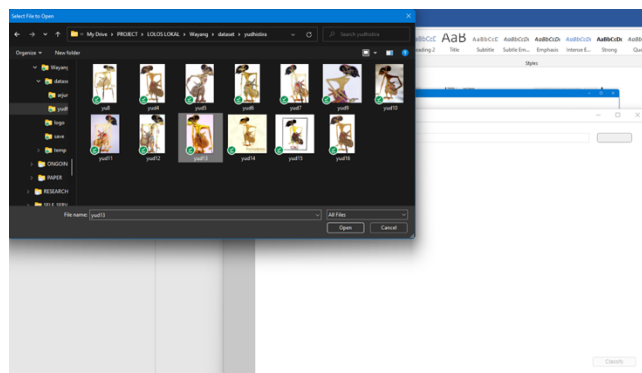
Select File to Open

My Drive > PROJECT > LOLOS LOKAL > Wayang > dataset > yudhistira

Search yudhistira

Organize ▾ New folder

Wayang
datase
arjun
yudh
logo
save
temp
ONGOIN
PAPER
RESEARCH
SELF SERV

yud3 yud4 yud5 yud6 yud7 yud9 yud10
yud11 yud12 yud13 yud14 yud15 yud16

File name: yud13

All Files

Open Cancel

AaBbCcC AaB AaBbCcC AaBbCcDc AaBbCcDc AaBbCcDc AaBbCcDc AaBbCcDc
Heading 2 Title Subtitle Subtle Em... Emphasis Intense E... Strong Quo

Styles

Classify